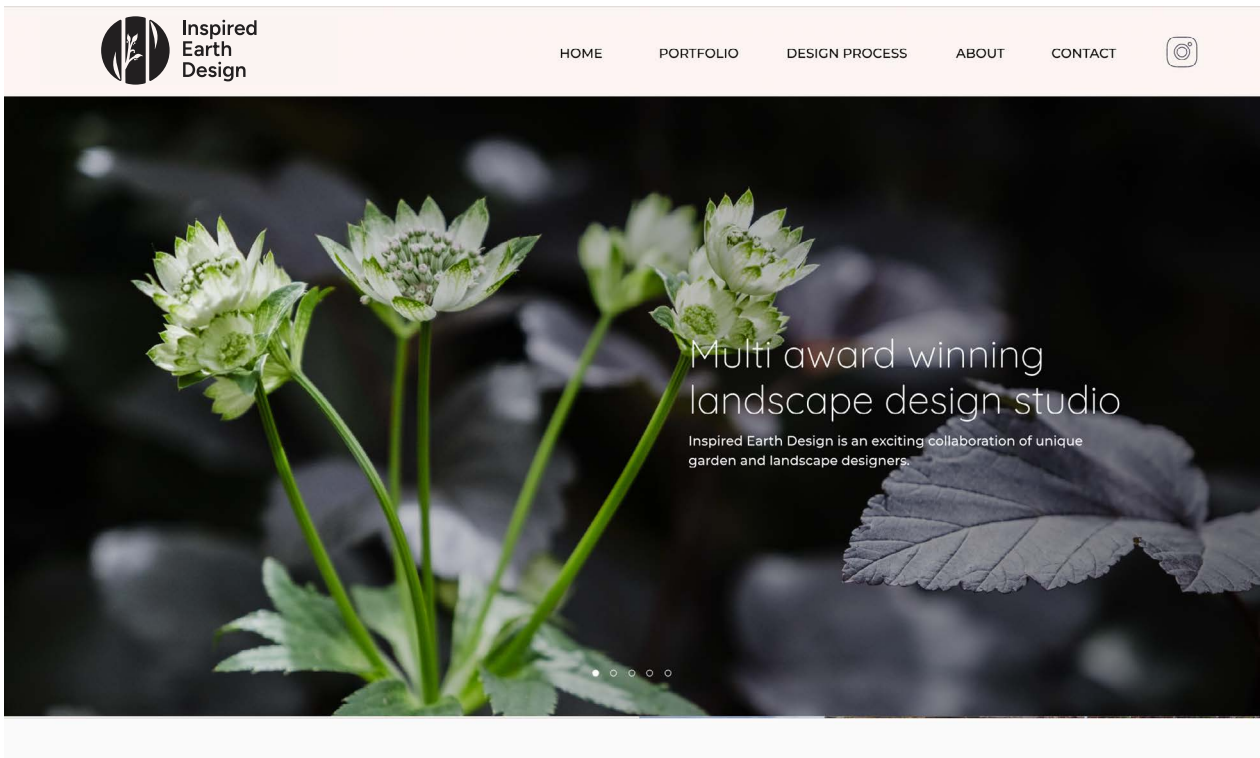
Inspired Earth Design

HOME PORTFOLIO DESIGN PROCESS ABOUT CONTACT

Multi award winning landscape design studio

Inspired Earth Design is an exciting collaboration of unique garden and landscape designers.